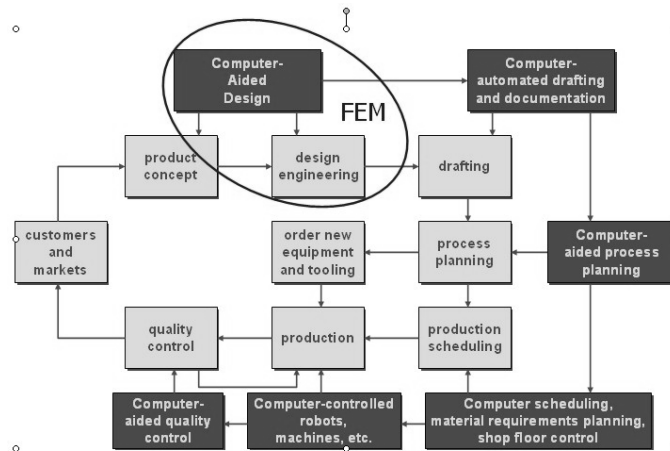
Computer-Aided Design

Computer-automated drafting and documentation

FEM

product concept

design engineering

drafting

customers and markets

order new equipment and tooling

process planning

Computer-aided process planning

quality control

production

production scheduling

Computer-aided quality control

Computer-controlled robots, machines, etc.

Computer scheduling, material requirements planning, shop floor control